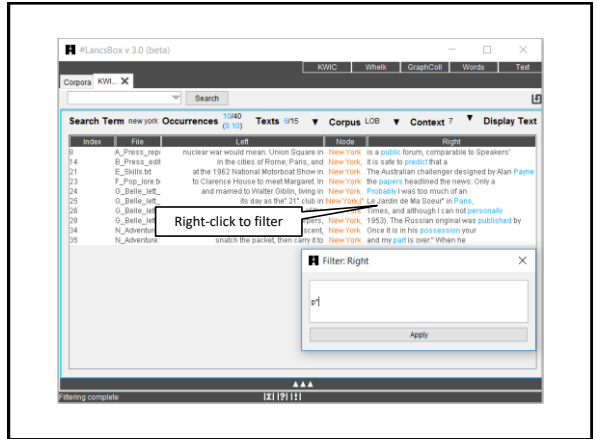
#LancsBox v 3.0 (beta)

KWIC | Whelk | GraphColl | Words | Text

Corpora | KWI... ✕

Search

Search Term new york Occurrences 10/40 (0.10) Texts 6/15 ▼ Corpus LOB ▼ Context 7 ▼ Display Text

| Index | File | Left | Node | Right |
|---|---|---|---|---|
| 9 | A_Press_rep | nuclear war would mean. Union Square in | New York | is a public forum, comparable to Speakers' |
| 14 | B_Press_edit | in the cities of Rome, Paris, and | New York, | it is safe to predict that a |
| 21 | E_Skills.txt | at the 1962 National Motorboat Show in | New York. | The Australian challenger designed by Alan Payne |
| 23 | F_Pop_lore.tx | to Clarence House to meet Margaret. In | New York | the papers headlined the news: Only a |
| 24 | G_Belle_lett | and married to Walter Giblin, living in | New York. | Probably I was too much of an |
| 25 | G_Belle_lett | its day as the" 21" club in | New York)," | Le Jardin de Ma Soeur" in Paris, |
| 26 | G_Belle_lett | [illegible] | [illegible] | Times, and although I can not personally |
| 28 | G_Belle_lett | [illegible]pers, | New York, | 1953). The Russian original was published by |
| 34 | N_Adventur | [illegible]scent, | New York. | Once it is in his possession your |
| 35 | N_Adventur | snatch the packet, then carry it to | New York | and my part is over." When he |

Right-click to filter

Filter: Right

p|

Apply

▲▲▲

Filtering complete